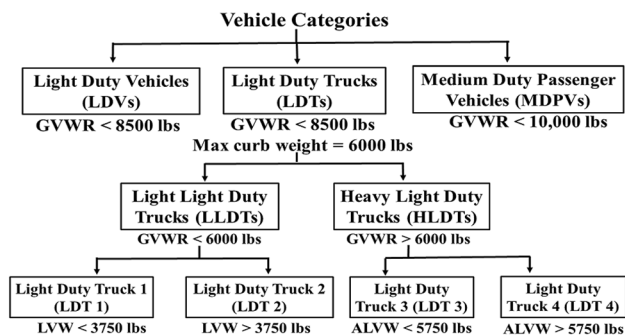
Vehicle Categories

Light Duty Vehicles (LDVs)
GVWR < 8500 lbs

Light Duty Trucks (LDTs)
GVWR < 8500 lbs
Max curb weight = 6000 lbs

Medium Duty Passenger Vehicles (MDPVs)
GVWR < 10,000 lbs

Light Light Duty Trucks (LLDTs)
GVWR < 6000 lbs

Heavy Light Duty Trucks (HLDTs)
GVWR > 6000 lbs

Light Duty Truck 1 (LDT 1)
LVW < 3750 lbs

Light Duty Truck 2 (LDT 2)
LVW > 3750 lbs

Light Duty Truck 3 (LDT 3)
ALVW < 5750 lbs

Light Duty Truck 4 (LDT 4)
ALVW > 5750 lbs